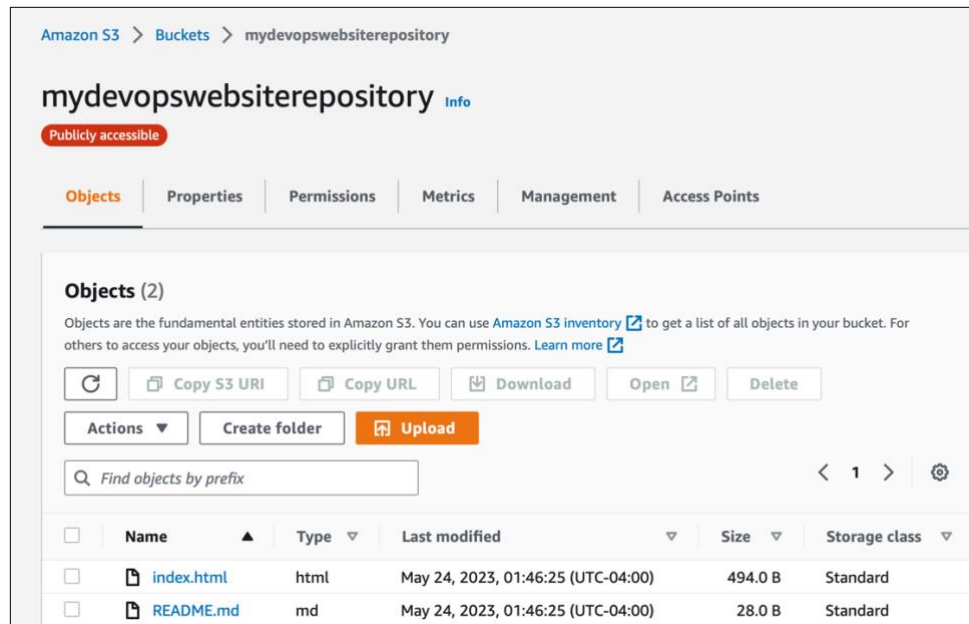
Amazon S3 > Buckets > mydevopswebsiterepository

mydevopswebsiterepository Info

Publicly accessible

Objects Properties Permissions Metrics Management Access Points

Objects (2)

Objects are the fundamental entities stored in Amazon S3. You can use Amazon S3 inventory to get a list of all objects in your bucket. For others to access your objects, you'll need to explicitly grant them permissions. Learn more

Copy S3 URI Copy URL Download Open Delete

Actions ▼ Create folder Upload

Find objects by prefix

< 1 >

| | Name ▲ | Type | Last modified | Size | Storage class |
|---|---|---|---|---|---|
| | index.html | html | May 24, 2023, 01:46:25 (UTC-04:00) | 494.0 B | Standard |
| | README.md | md | May 24, 2023, 01:46:25 (UTC-04:00) | 28.0 B | Standard |